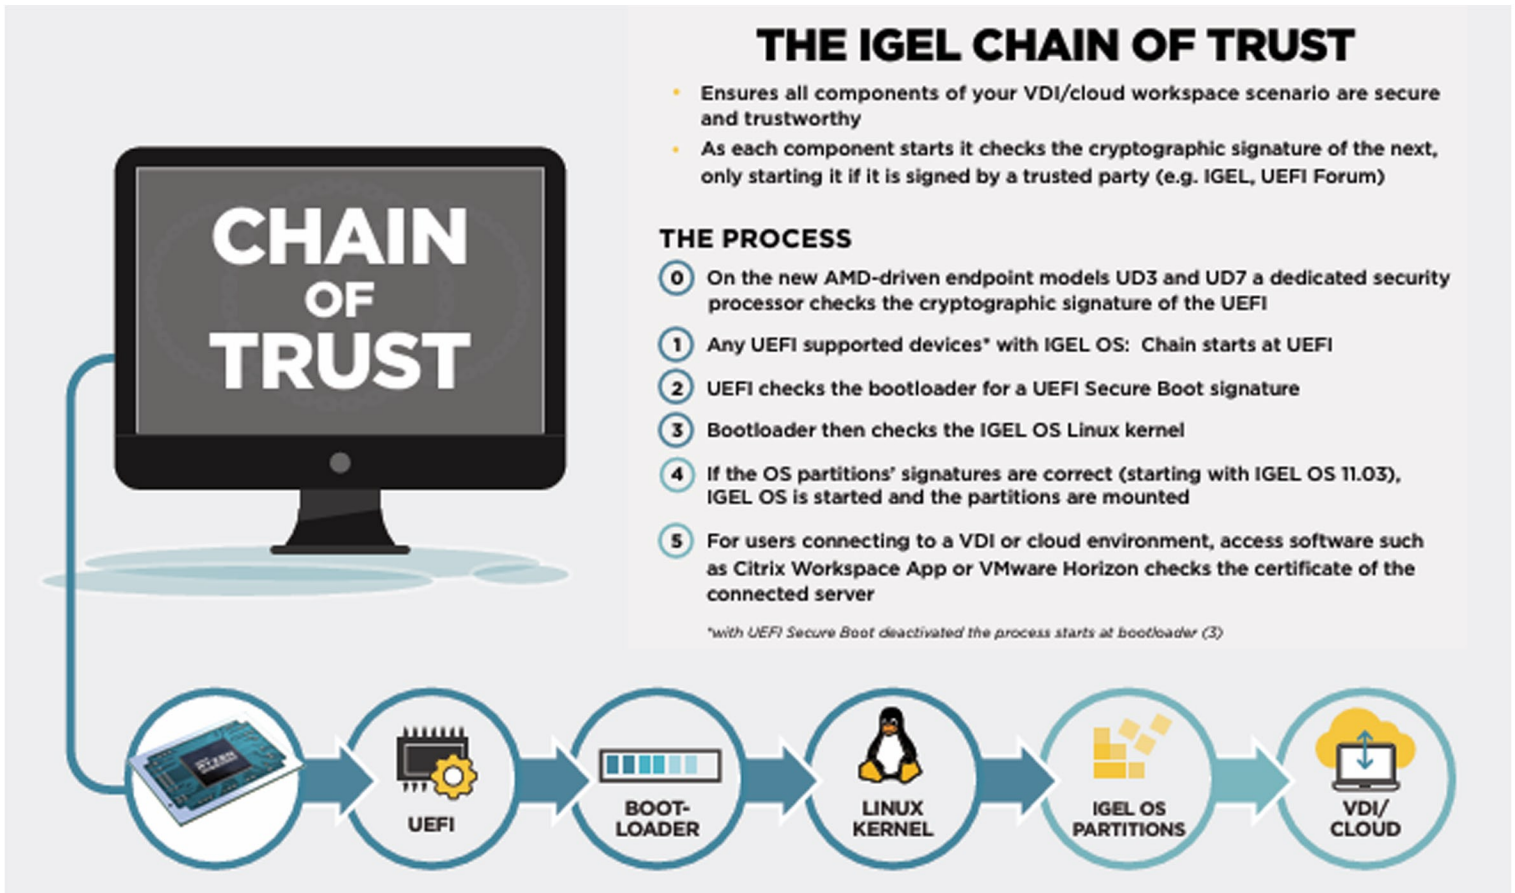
THE IGEL CHAIN OF TRUST

• Ensures all components of your VDI/cloud workspace scenario are secure and trustworthy
• As each component starts it checks the cryptographic signature of the next, only starting it if it is signed by a trusted party (e.g. IGEL, UEFI Forum)

CHAIN OF TRUST

THE PROCESS

0 On the new AMD-driven endpoint models UD3 and UD7 a dedicated security processor checks the cryptographic signature of the UEFI

1 Any UEFI supported devices* with IGEL OS: Chain starts at UEFI

2 UEFI checks the bootloader for a UEFI Secure Boot signature

3 Bootloader then checks the IGEL OS Linux kernel

4 If the OS partitions' signatures are correct (starting with IGEL OS 11.03), IGEL OS is started and the partitions are mounted

5 For users connecting to a VDI or cloud environment, access software such as Citrix Workspace App or VMware Horizon checks the certificate of the connected server

*with UEFI Secure Boot deactivated the process starts at bootloader (3)

UEFI

BOOT-LOADER

LINUX KERNEL

IGEL OS PARTITIONS

VDI/ CLOUD